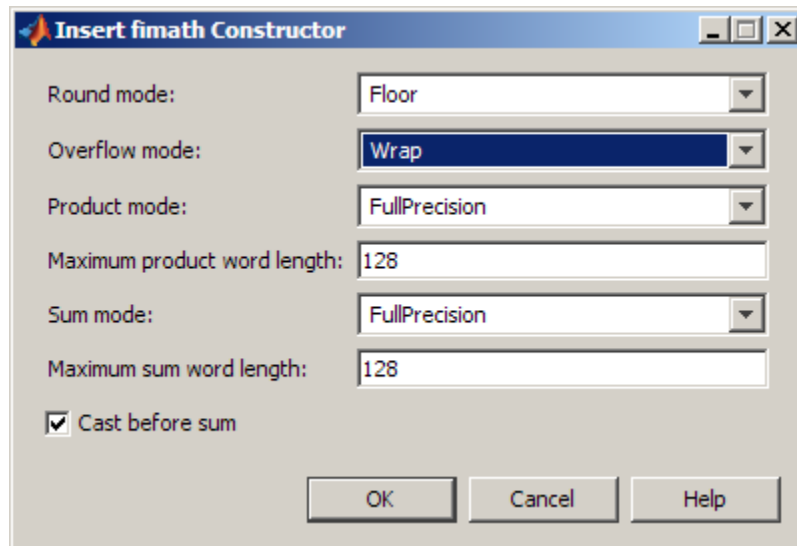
Insert fimath Constructor

Round mode: Floor

Overflow mode: Wrap

Product mode: FullPrecision

Maximum product word length: 128

Sum mode: FullPrecision

Maximum sum word length: 128

Cast before sum

OK Cancel Help